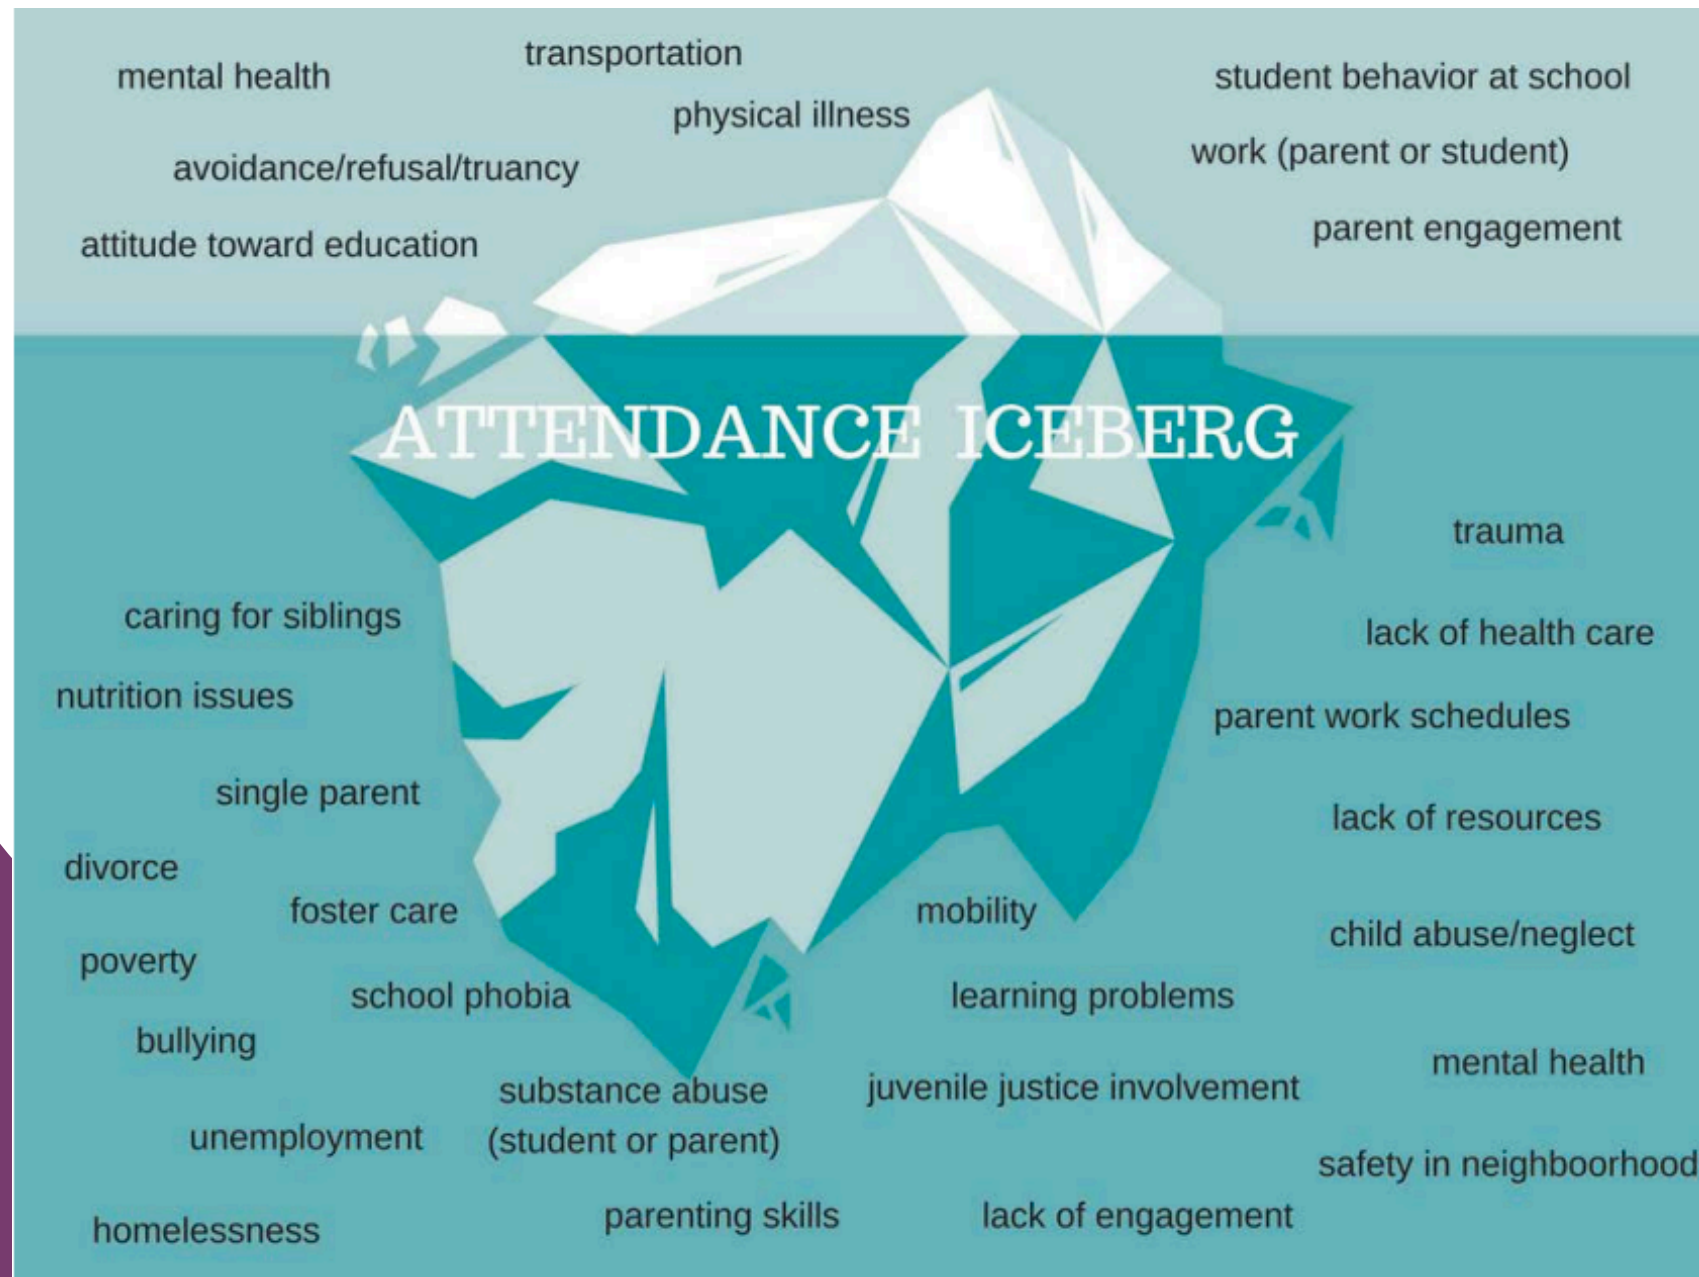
mental health

transportation

physical illness

avoidance/refusal/truancy

attitude toward education

student behavior at school

work (parent or student)

parent engagement

ATTENDANCE ICEBERG

trauma

caring for siblings

lack of health care

nutrition issues

parent work schedules

single parent

lack of resources

divorce

foster care

mobility

child abuse/neglect

poverty

school phobia

learning problems

bullying

mental health

substance abuse (student or parent)

juvenile justice involvement

unemployment

safety in neighboorhood

parenting skills

lack of engagement

homelessness